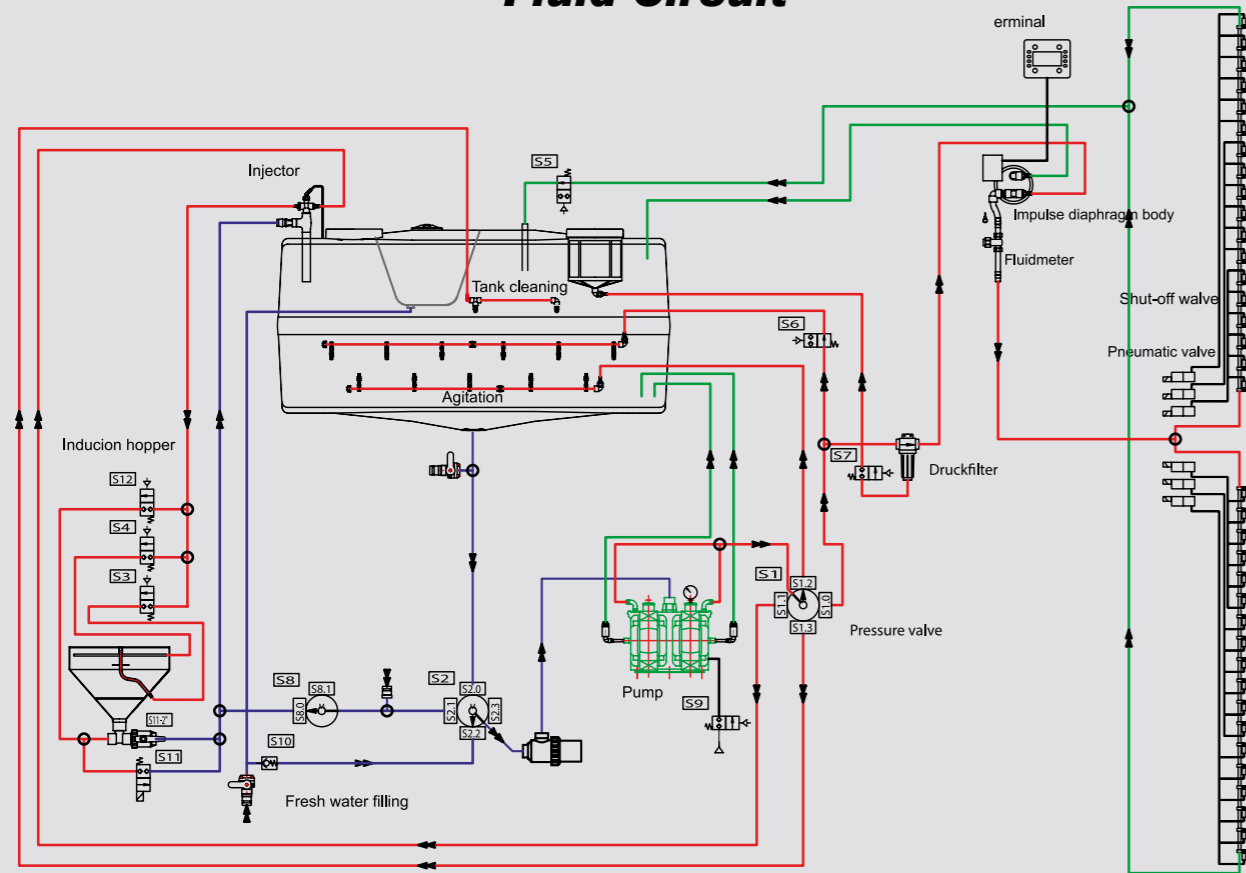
Fluid Circuit

erminal

Injector

S5

Impulse diaphragm body

Fluidmeter

Tank cleaning

S6

Shut-off walve

Pneumatic valve

Agitation

Inducion hopper

S7

Druckfilter

S12

S4

S3

S1

S1.2

S1.1

S1.0

S1.3

Pressure valve

S11-2

S8

S8.1

S8.0

S2

S2.0

S2.1

S2.3

S2.2

Pump

S9

S11

S10

Fresh water filling